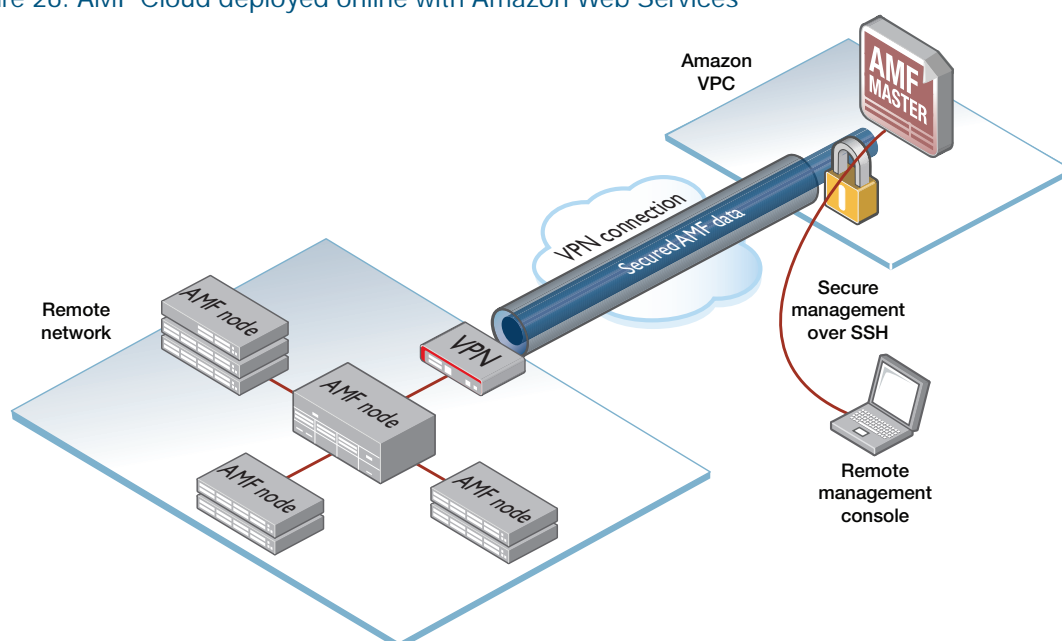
re 26: AMF Cloud deployed online with Amazon Web Services

Amazon VPC

AMF MASTER

VPN connection

Secured AMF data

Remote network

AMF node

VPN

AMF node

AMF node

AMF node

Secure management over SSH

Remote management console